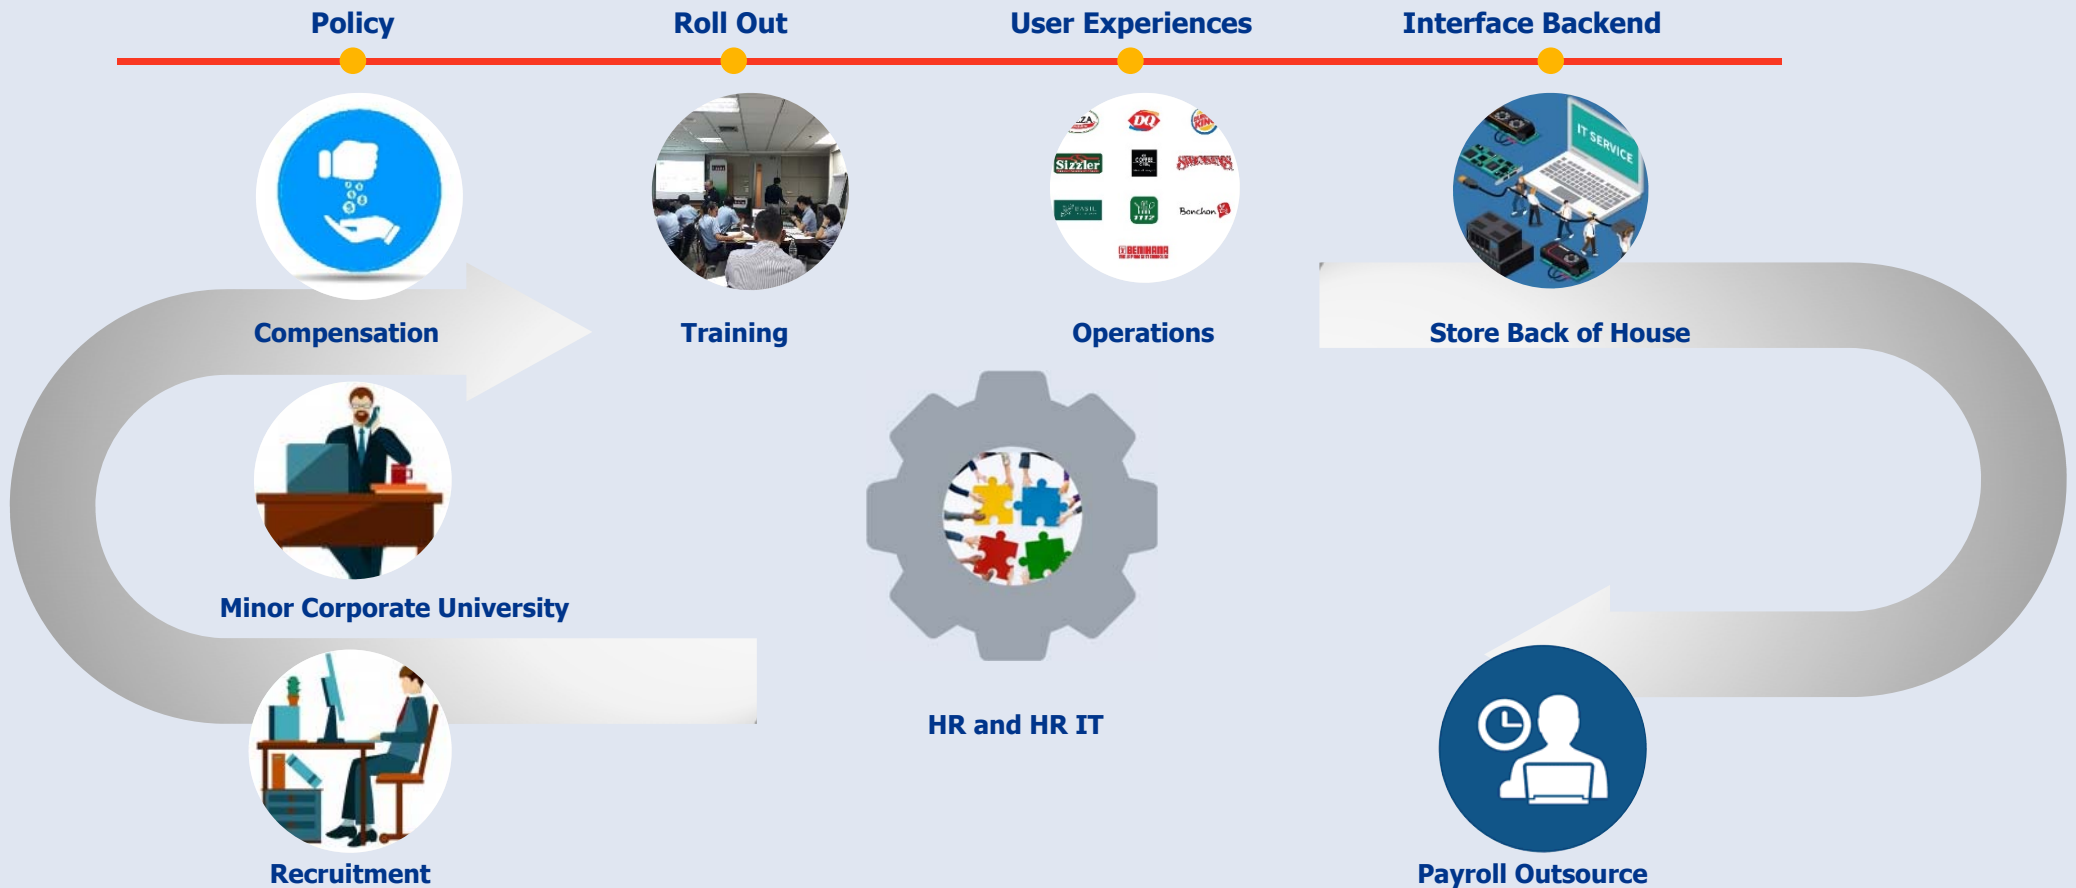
Policy
Roll Out
User Experiences
Interface Backend

DQ
Sizzler
Bonchon
BENIHANA
IT SERVICE

Compensation
Training
Operations
Store Back of House

Minor Corporate University

HR and HR IT

Recruitment
Payroll Outsource